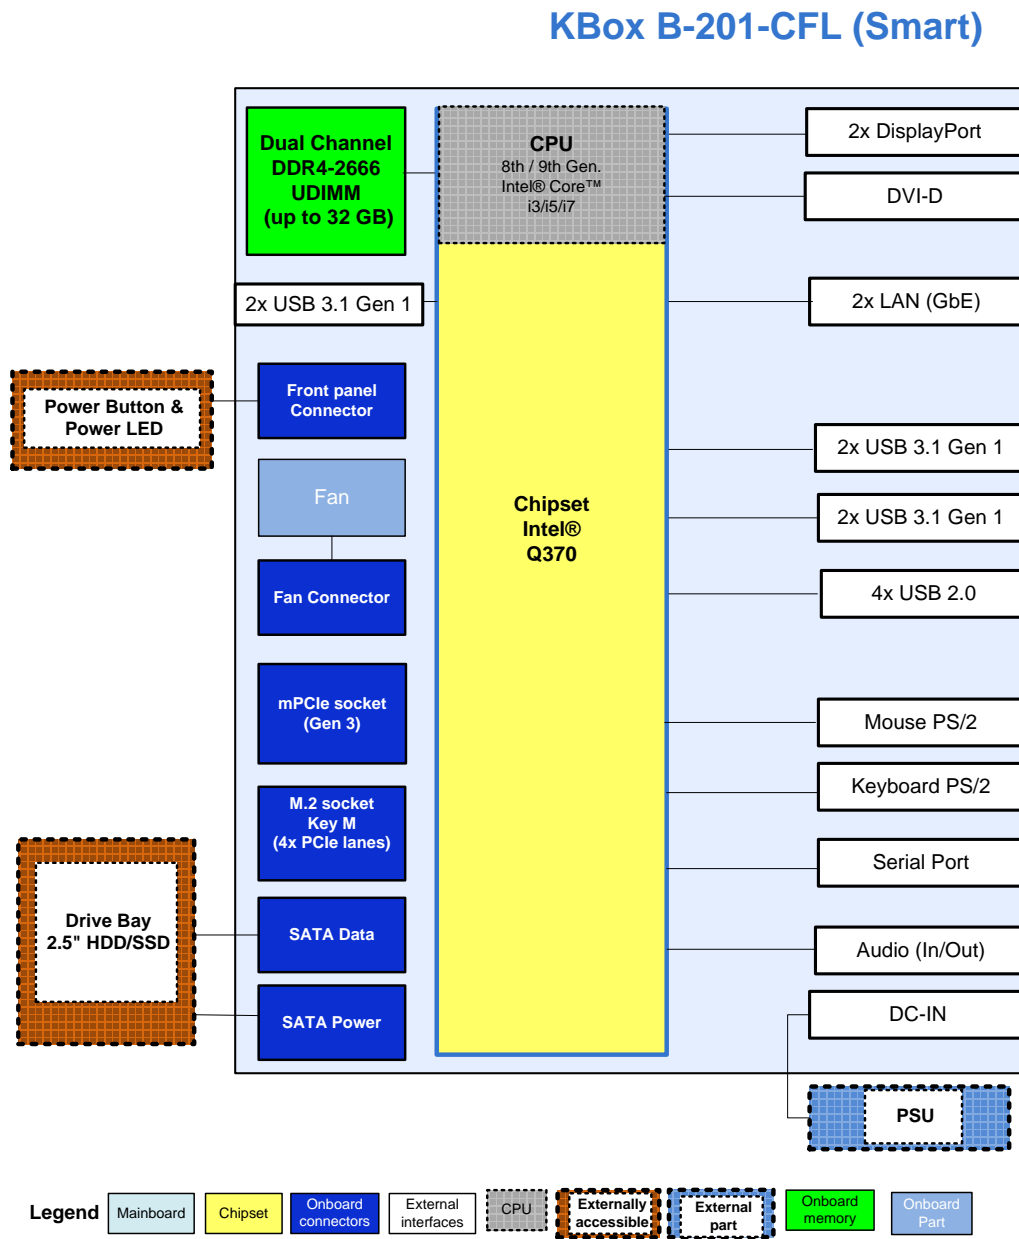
KBox B-201-CFL (Smart)

Dual Channel DDR4-2666 UDIMM (up to 32 GB)

CPU
8th / 9th Gen.
Intel® Core™
i3/i5/i7

2x DisplayPort

DVI-D

2x USB 3.1 Gen 1

2x LAN (GbE)

Power Button & Power LED

Front panel Connector

2x USB 3.1 Gen 1

Fan

Chipset
Intel®
Q370

2x USB 3.1 Gen 1

Fan Connector

4x USB 2.0

mPCIe socket (Gen 3)

Mouse PS/2

Keyboard PS/2

M.2 socket Key M (4x PCIe lanes)

Drive Bay 2.5" HDD/SSD

Serial Port

SATA Data

Audio (In/Out)

SATA Power

DC-IN

PSU

Legend Mainboard Chipset Onboard connectors External interfaces CPU Externally accessible External part Onboard memory Onboard Part